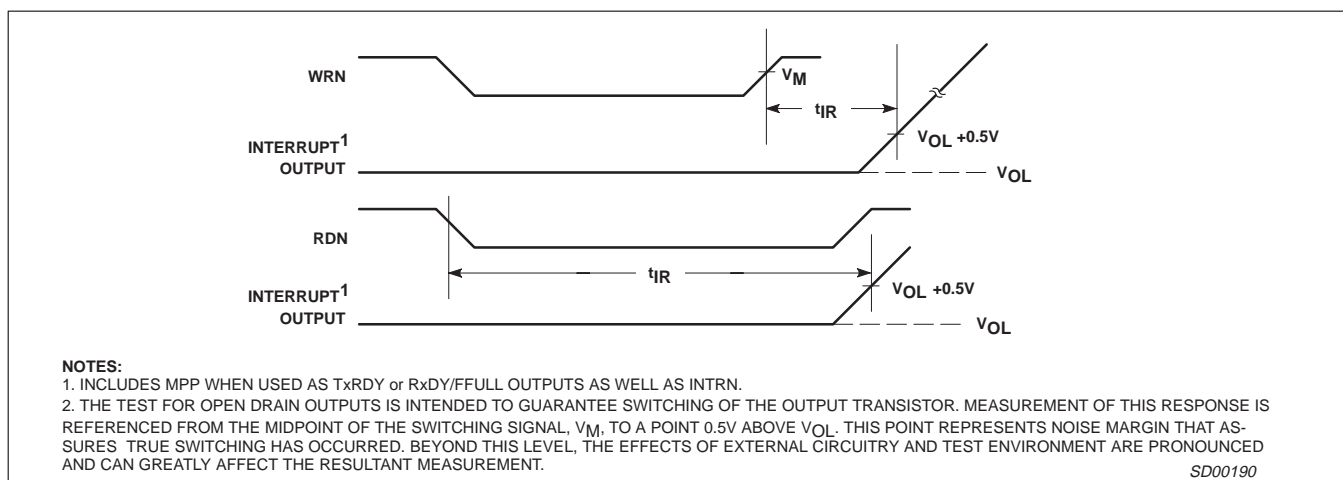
WRN

$V_M$

$t_{IR}$

INTERRUPT$^1$
OUTPUT

$V_{OL}$ +0.5V

$V_{OL}$

RDN

$t_{IR}$

INTERRUPT$^1$
OUTPUT

$V_{OL}$ +0.5V

$V_{OL}$

NOTES:
1. INCLUDES MPP WHEN USED AS TxRDY or RxDY/FFULL OUTPUTS AS WELL AS INTRN.
2. THE TEST FOR OPEN DRAIN OUTPUTS IS INTENDED TO GUARANTEE SWITCHING OF THE OUTPUT TRANSISTOR. MEASUREMENT OF THIS RESPONSE IS REFERENCED FROM THE MIDPOINT OF THE SWITCHING SIGNAL, $V_M$, TO A POINT 0.5V ABOVE $V_{OL}$. THIS POINT REPRESENTS NOISE MARGIN THAT ASSURES TRUE SWITCHING HAS OCCURRED. BEYOND THIS LEVEL, THE EFFECTS OF EXTERNAL CIRCUITRY AND TEST ENVIRONMENT ARE PRONOUNCED AND CAN GREATLY AFFECT THE RESULTANT MEASUREMENT.

SD00190